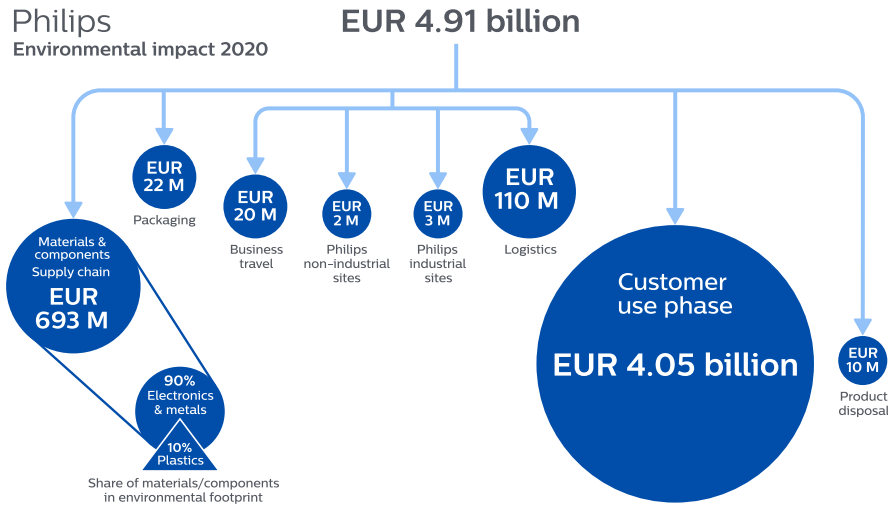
Philips
Environmental impact 2020

EUR 4.91 billion

Materials & components Supply chain
EUR 693 M

EUR 22 M
Packaging

EUR 20 M
Business travel

EUR 2 M
Philips non-industrial sites

EUR 3 M
Philips industrial sites

EUR 110 M
Logistics

Customer use phase
EUR 4.05 billion

EUR 10 M
Product disposal

90%
Electronics & metals

10%
Plastics

Share of materials/components in environmental footprint